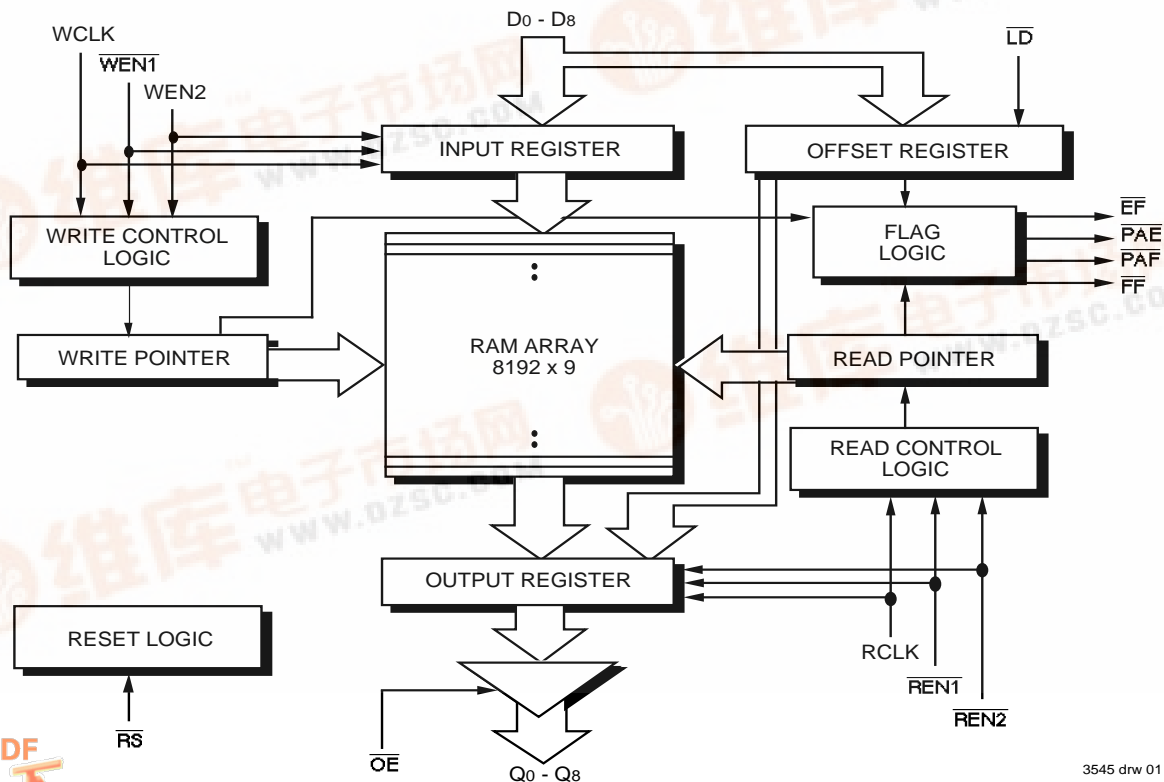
WCLK
$\overline{WEN1}$
WEN2
D0 - D8
$\overline{LD}$
INPUT REGISTER
OFFSET REGISTER
WRITE CONTROL LOGIC
FLAG LOGIC
$\overline{EF}$
$\overline{PAE}$
$\overline{PAF}$
$\overline{FF}$
WRITE POINTER
RAM ARRAY 8192 x 9
READ POINTER
READ CONTROL LOGIC
OUTPUT REGISTER
RESET LOGIC
RCLK
$\overline{REN1}$
$\overline{REN2}$
$\overline{RS}$
$\overline{OE}$
Q0 - Q8
3545 drw 01
维库电子市场网
www.dzsc.com